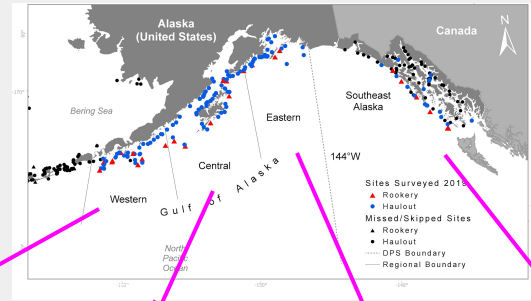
Alaska (United States)

Canada

N

Bering Sea

Southeast Alaska

Eastern

144°W

Central

Western

Gulf of Alaska

North Pacific Ocean

Sites Surveyed 2019
Rookery
Haulout
Missed/Skipped Sites
Rookery
Haulout
DPS Boundary
Regional Boundary